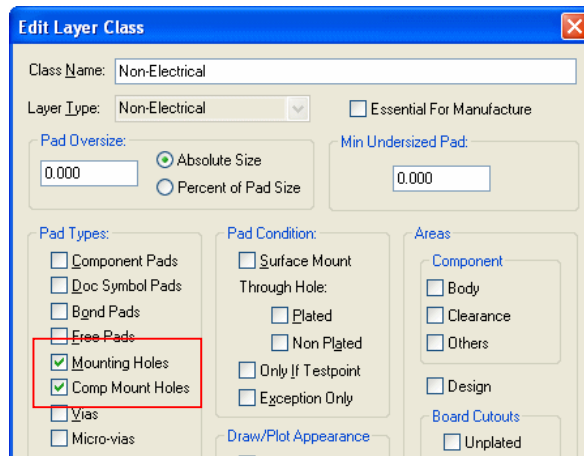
Edit Layer Class

Class Name: Non-Electrical

Layer Type: Non-Electrical

Essential For Manufacture

Pad Oversize:
0.000
Absolute Size
Percent of Pad Size

Min Undersized Pad:
0.000

Pad Types:
Component Pads
Doc Symbol Pads
Bond Pads
Free Pads
Mounting Holes
Comp Mount Holes
Vias
Micro-vias

Pad Condition:
Surface Mount
Through Hole:
Plated
Non Plated
Only If Testpoint
Exception Only

Draw/Plot Appearance

Areas
Component
Body
Clearance
Others
Design
Board Cutouts
Unplated